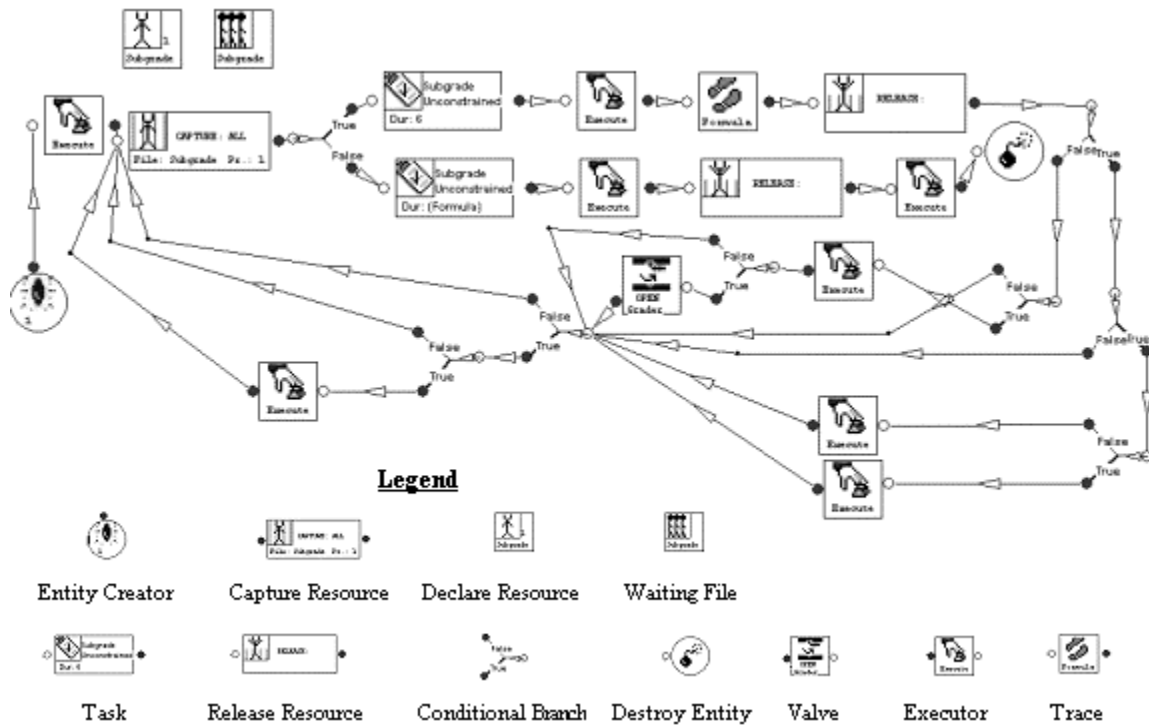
1
Subgrade
Subgrade

Execute

CAPTURE: ALL
File: Subgrade Pr.: 1

True
False

Subgrade Unconstrained
Dur: 6

Execute

Formula

RELEASE:

Subgrade Unconstrained
Dur: (Formula)

Execute

RELEASE:

Execute

False True

False
True

OPEN Grader

Execute

False
True

False
True

False
True

False
True

Execute

Execute

Execute

False
True

1

Legend

CAPTURE: ALL
File: Subgrade Pr.: 1

Subgrade

Subgrade

Entity Creator Capture Resource Declare Resource Waiting File

Subgrade Unconstrained
Dur: 6

RELEASE:

False
True

OPEN Grader

Execute

Formula

Task Release Resource Conditional Branch Destroy Entity Valve Executor Trace